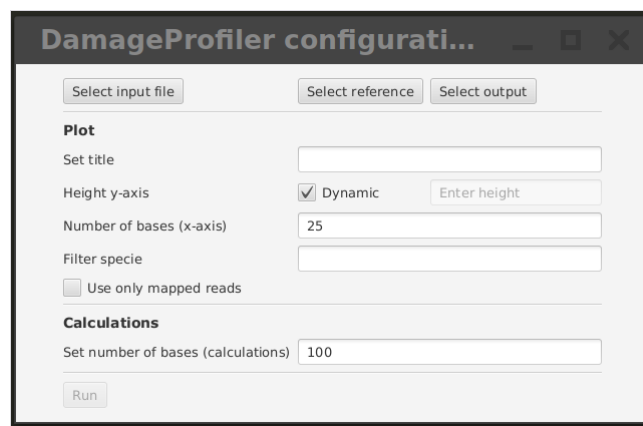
DamageProfiler configurati...

Select input file

Select reference

Select output

Plot

Set title

Height y-axis

Dynamic

Enter height

Number of bases (x-axis)

25

Filter specie

Use only mapped reads

Calculations

Set number of bases (calculations)

100

Run